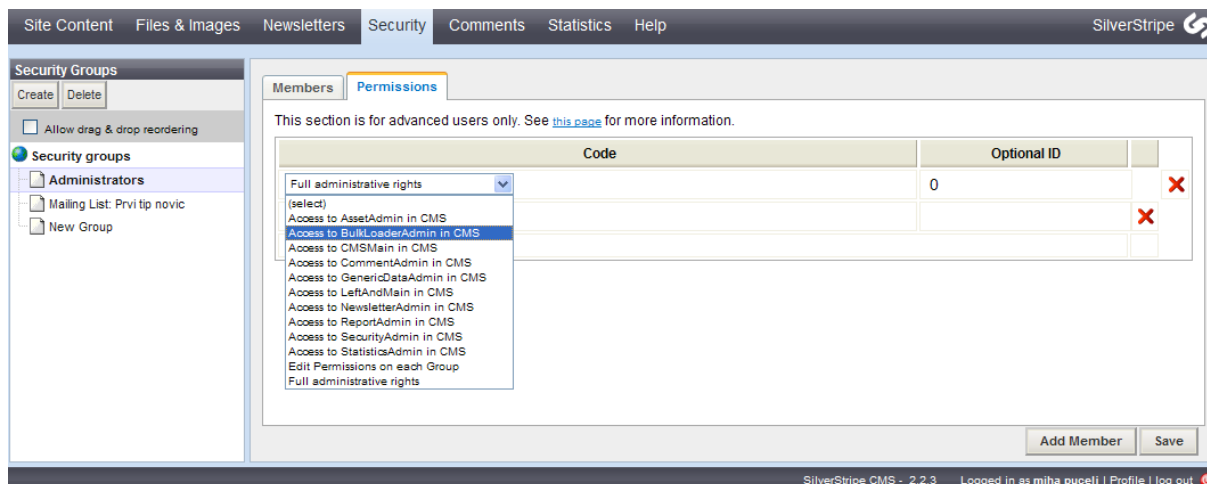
Site Content Files & Images Newsletters Security Comments Statistics Help SilverStripe

Security Groups
Create Delete
Allow drag & drop reordering
Security groups
Administrators
Mailing List: Prvi tip novic
New Group

Members Permissions

This section is for advanced users only. See this page for more information.

| Code | Optional ID |
|---|---|
| Full administrative rights | 0 |

(select)
Access to AssetAdmin in CMS
Access to BulkLoaderAdmin in CMS
Access to CMSMain in CMS
Access to CommentAdmin in CMS
Access to GenericDataAdmin in CMS
Access to LeftAndMain in CMS
Access to NewsletterAdmin in CMS
Access to ReportAdmin in CMS
Access to SecurityAdmin in CMS
Access to StatisticsAdmin in CMS
Edit Permissions on each Group
Full administrative rights

Add Member Save

SilverStripe CMS - 2.2.3 Logged in as miha puceli | Profile | log out